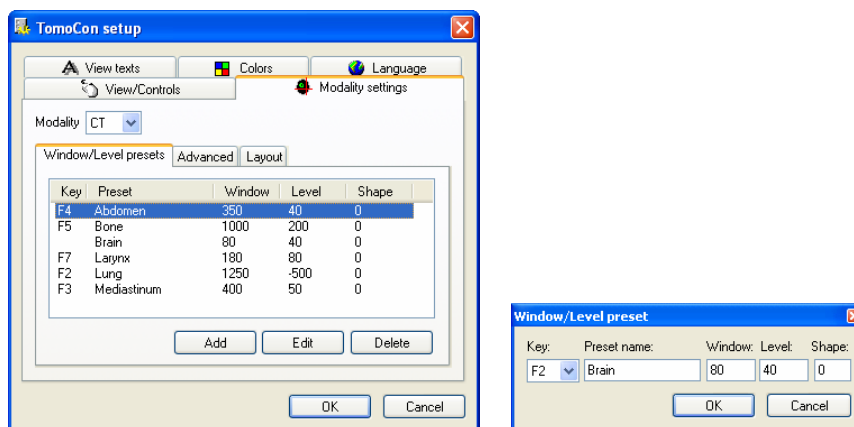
TomoCon setup

View texts
Colors
Language
View/Controls
Modality settings

Modality CT

Window/Level presets
Advanced
Layout

| Key | Preset | Window | Level | Shape |
|---|---|---|---|---|
| F4 | Abdomen | 350 | 40 | 0 |
| F5 | Bone | 1000 | 200 | 0 |
| | Brain | 80 | 40 | 0 |
| F7 | Larynx | 180 | 80 | 0 |
| F2 | Lung | 1250 | -500 | 0 |
| F3 | Mediastinum | 400 | 50 | 0 |

Add
Edit
Delete

OK
Cancel

Window/Level preset

Key: F2
Preset name: Brain
Window: 80
Level: 40
Shape: 0

OK
Cancel